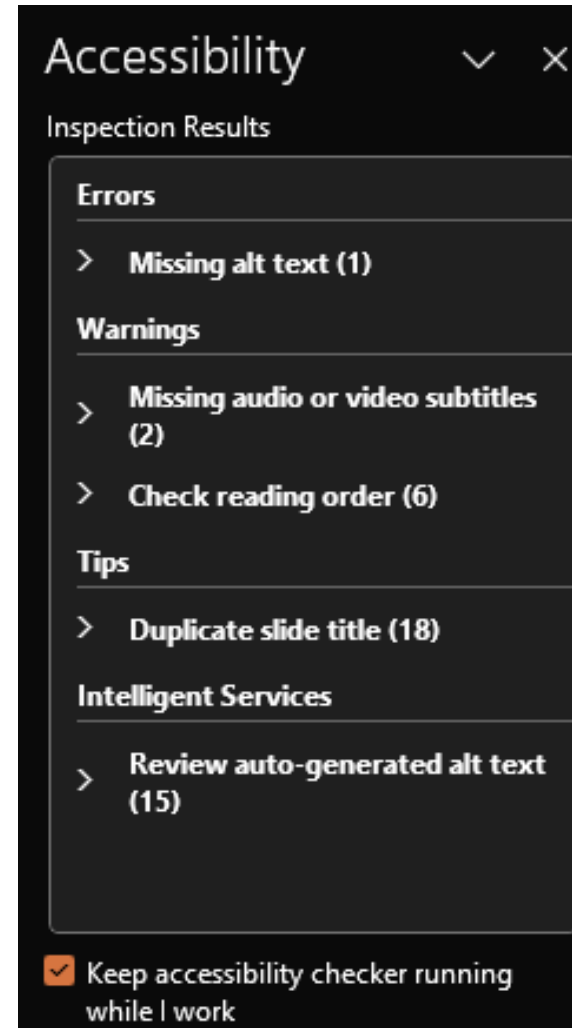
Accessibility

Inspection Results

Errors

Missing alt text (1)

Warnings

Missing audio or video subtitles (2)

Check reading order (6)

Tips

Duplicate slide title (18)

Intelligent Services

Review auto-generated alt text (15)

Keep accessibility checker running while I work